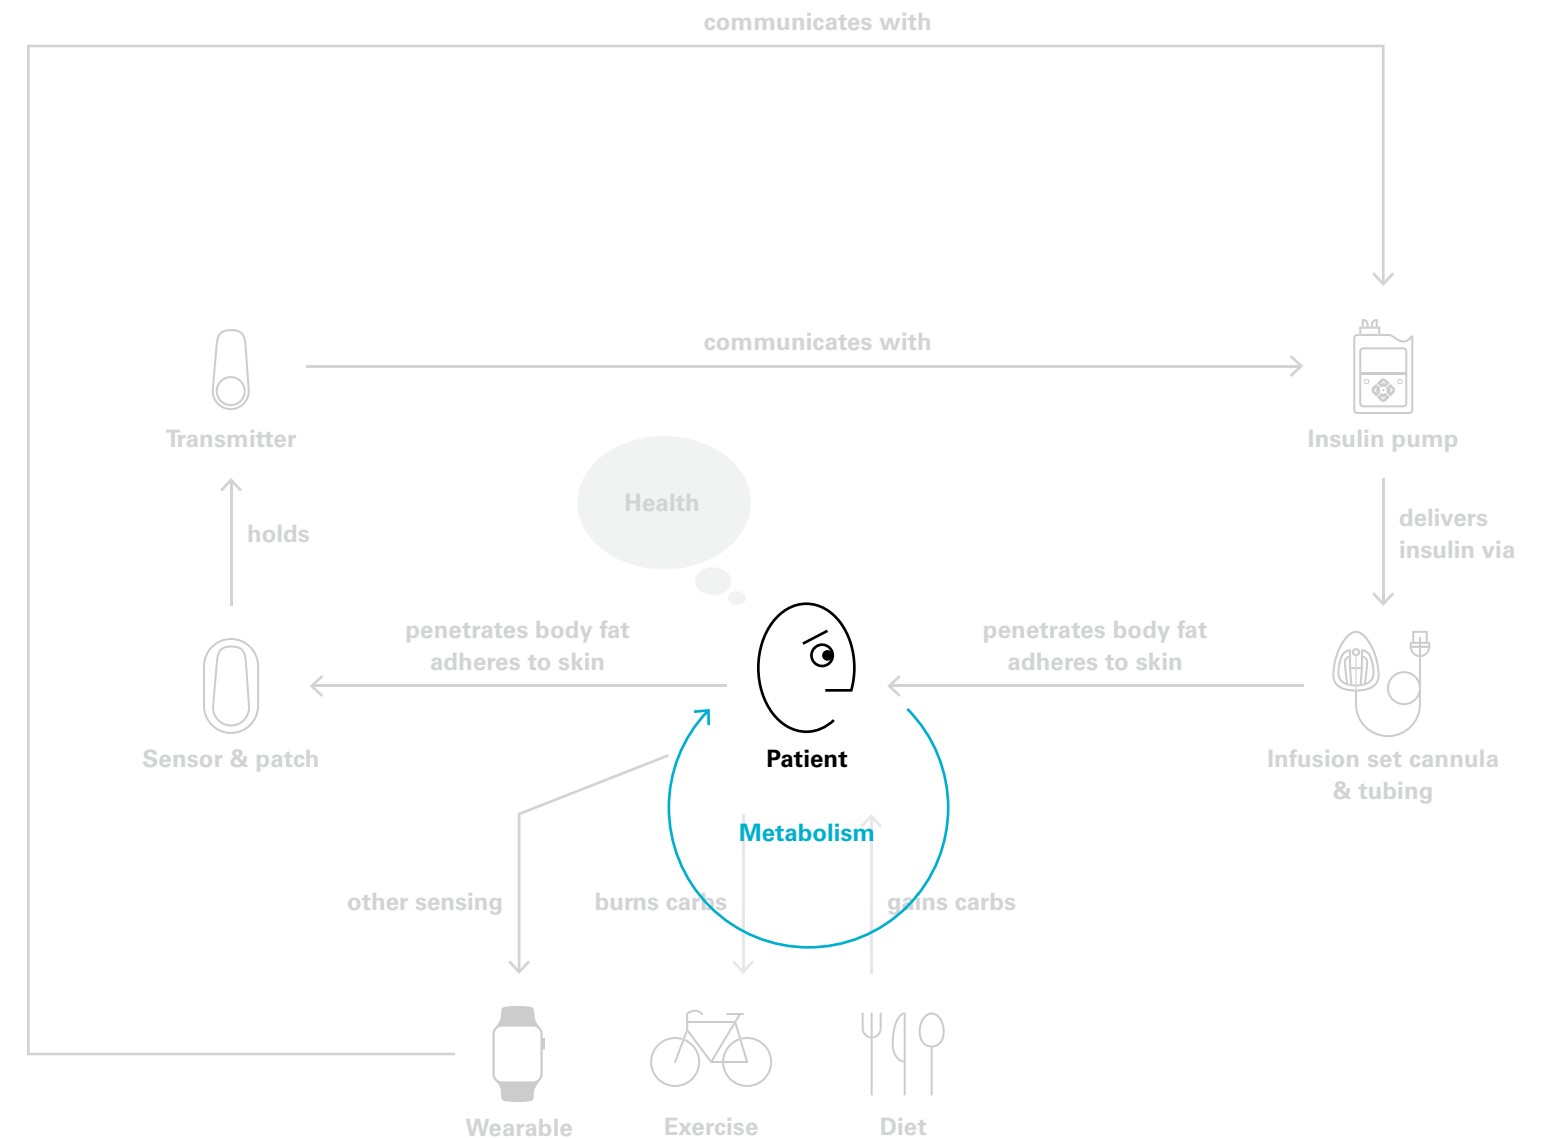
communicates with

Transmitter

communicates with

Insulin pump

Health

holds

delivers insulin via

penetrates body fat adheres to skin

penetrates body fat adheres to skin

Sensor & patch

Patient

Infusion set cannula & tubing

Metabolism

other sensing

burns carbs

gains carbs

Wearable

Exercise

Diet